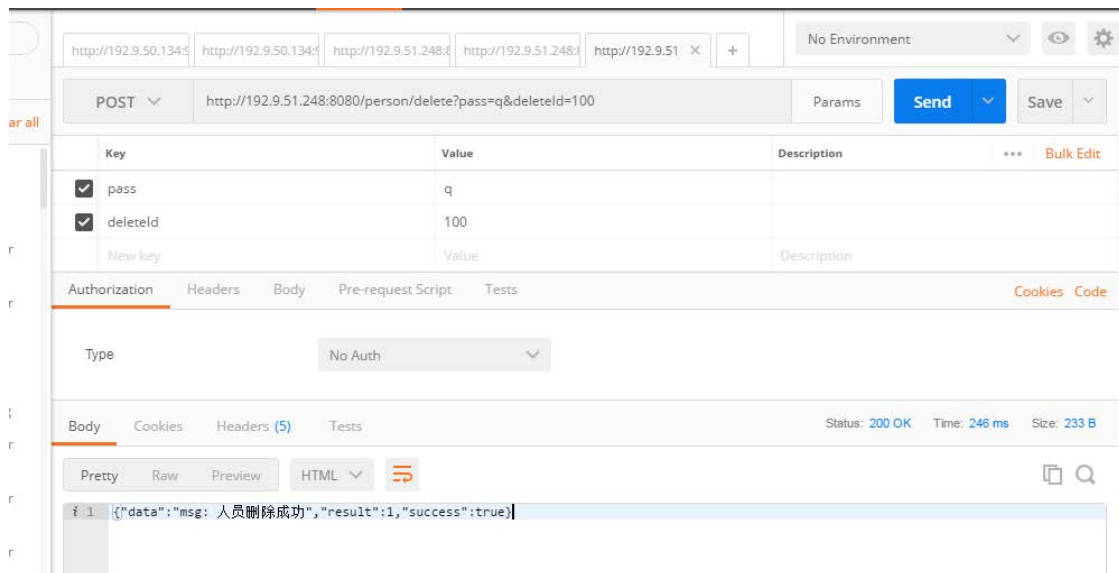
ar all

http://192.9.50.134:9 http://192.9.50.134:9 http://192.9.51.248:8 http://192.9.51.248:8 http://192.9.51 × +

No Environment

POST

http://192.9.51.248:8080/person/delete?pass=q&deleteId=100

Params Send Save

| Key | Value | Description |
|---|---|---|
| pass | q | |
| deleteId | 100 | |
| New key | Value | Description |

••• Bulk Edit

Authorization Headers Body Pre-request Script Tests

Cookies Code

Type No Auth

Body Cookies Headers (5) Tests

Status: 200 OK Time: 246 ms Size: 233 B

Pretty Raw Preview HTML

1 {"data":"msg: 人员删除成功","result":1,"success":true}